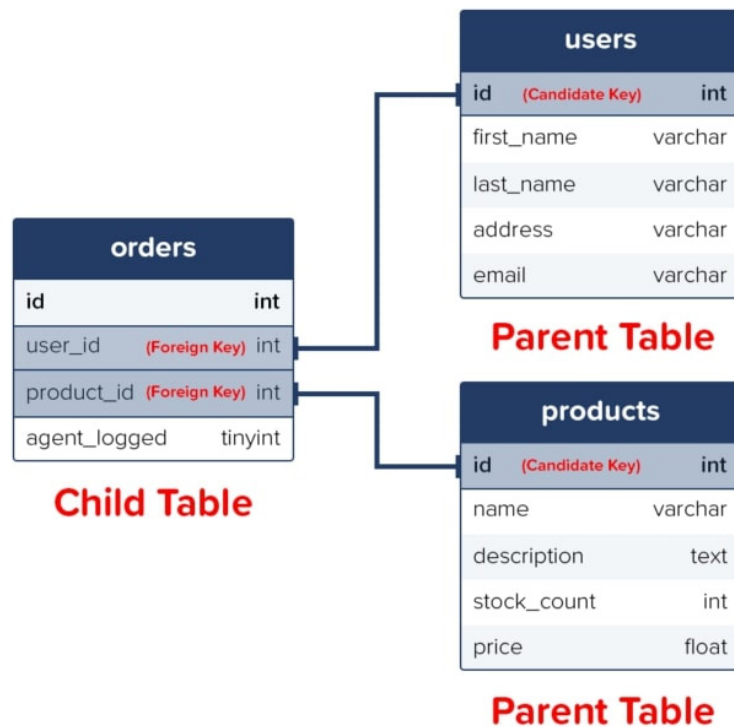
users

| id (Candidate Key) | int |
|---|---|
| first_name | varchar |
| last_name | varchar |
| address | varchar |
| email | varchar |

Parent Table

orders

| id | int |
|---|---|
| user_id (Foreign Key) | int |
| product_id (Foreign Key) | int |
| agent_logged | tinyint |

Child Table

products

| id (Candidate Key) | int |
|---|---|
| name | varchar |
| description | text |
| stock_count | int |
| price | float |

Parent Table